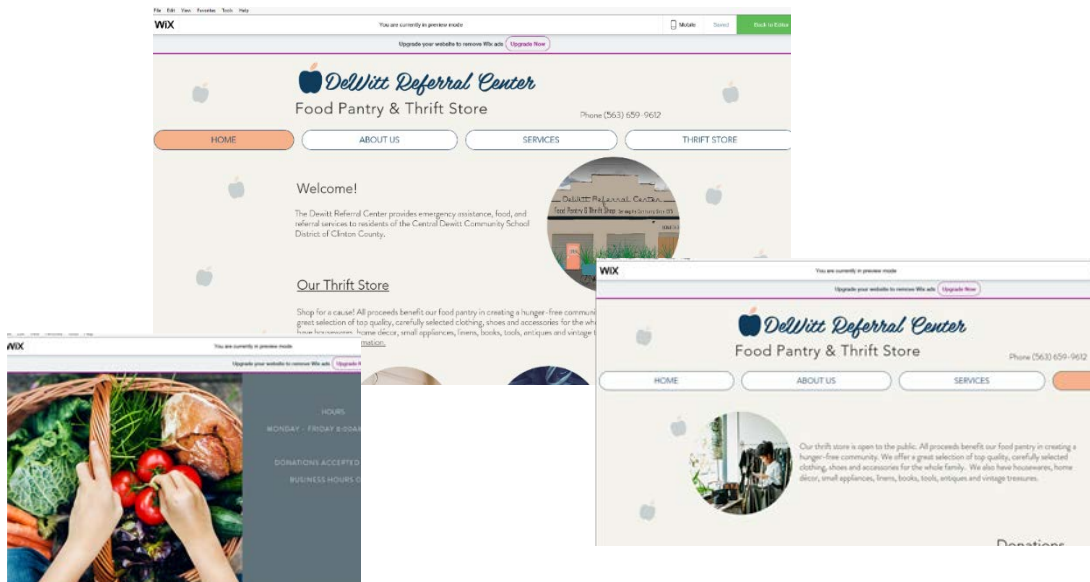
File Edit View Favorites Tools Help

WiX

You are currently in preview mode

Mobile

Back to Editor

Upgrade your website to remove Wix ads Upgrade Now

DeWitt Referral Center

Food Pantry & Thrift Store

Phone (563) 659-9612

HOME

ABOUT US

SERVICES

THRIFT STORE

Welcome!

The Dewitt Referral Center provides emergency assistance, food, and referral services to residents of the Central Dewitt Community School District of Clinton County.

Our Thrift Store

Shop for a cause! All proceeds benefit our food pantry in creating a hunger-free commun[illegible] great selection of top quality, carefully selected clothing, shoes and accessories for the wh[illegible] home decor, small appliances, linens, books, tools, antiques and vintage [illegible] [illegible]mation.

DeWitt Referral Center
Food Pantry & Thrift Shop

WiX

You are currently in preview mode

Upgrade your website to remove Wix ads Upgrade N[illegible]

HOURS

MONDAY - FRIDAY 8:00A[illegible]

DONATIONS ACCEPTED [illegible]

BUSINESS HOURS O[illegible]

WiX

You are currently in preview mode

Upgrade your website to remove Wix ads Upgrade Now

DeWitt Referral Center

Food Pantry & Thrift Store

Phone (563) 659-9612

HOME

ABOUT US

SERVICES

Our thrift store is open to the public. All proceeds benefit our food pantry in creating a hunger-free community. We offer a great selection of top quality, carefully selected clothing, shoes and accessories for the whole family. We also have housewares, home decor, small appliances, linens, books, tools, antiques and vintage treasures.

Donations